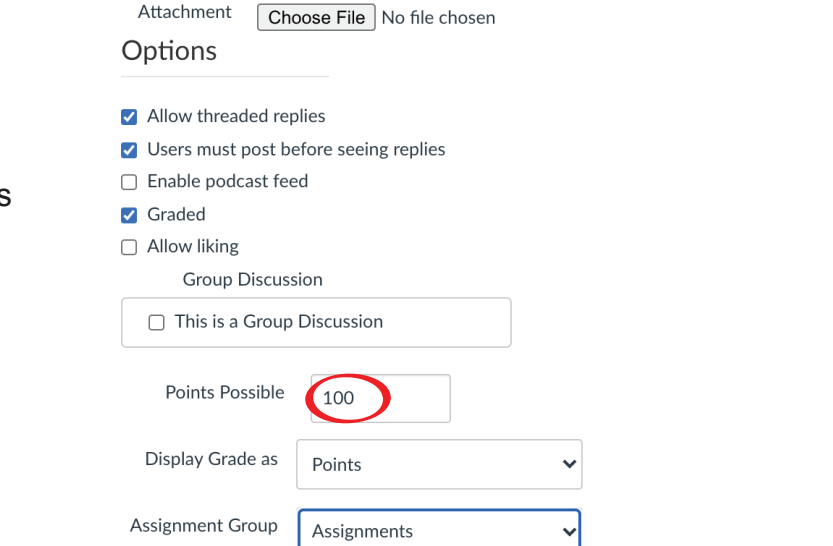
Attachment Choose File No file chosen

Options

Allow threaded replies
Users must post before seeing replies
Enable podcast feed
Graded
Allow liking

s

Group Discussion
This is a Group Discussion

Points Possible 100

Display Grade as Points

Assignment Group Assignments